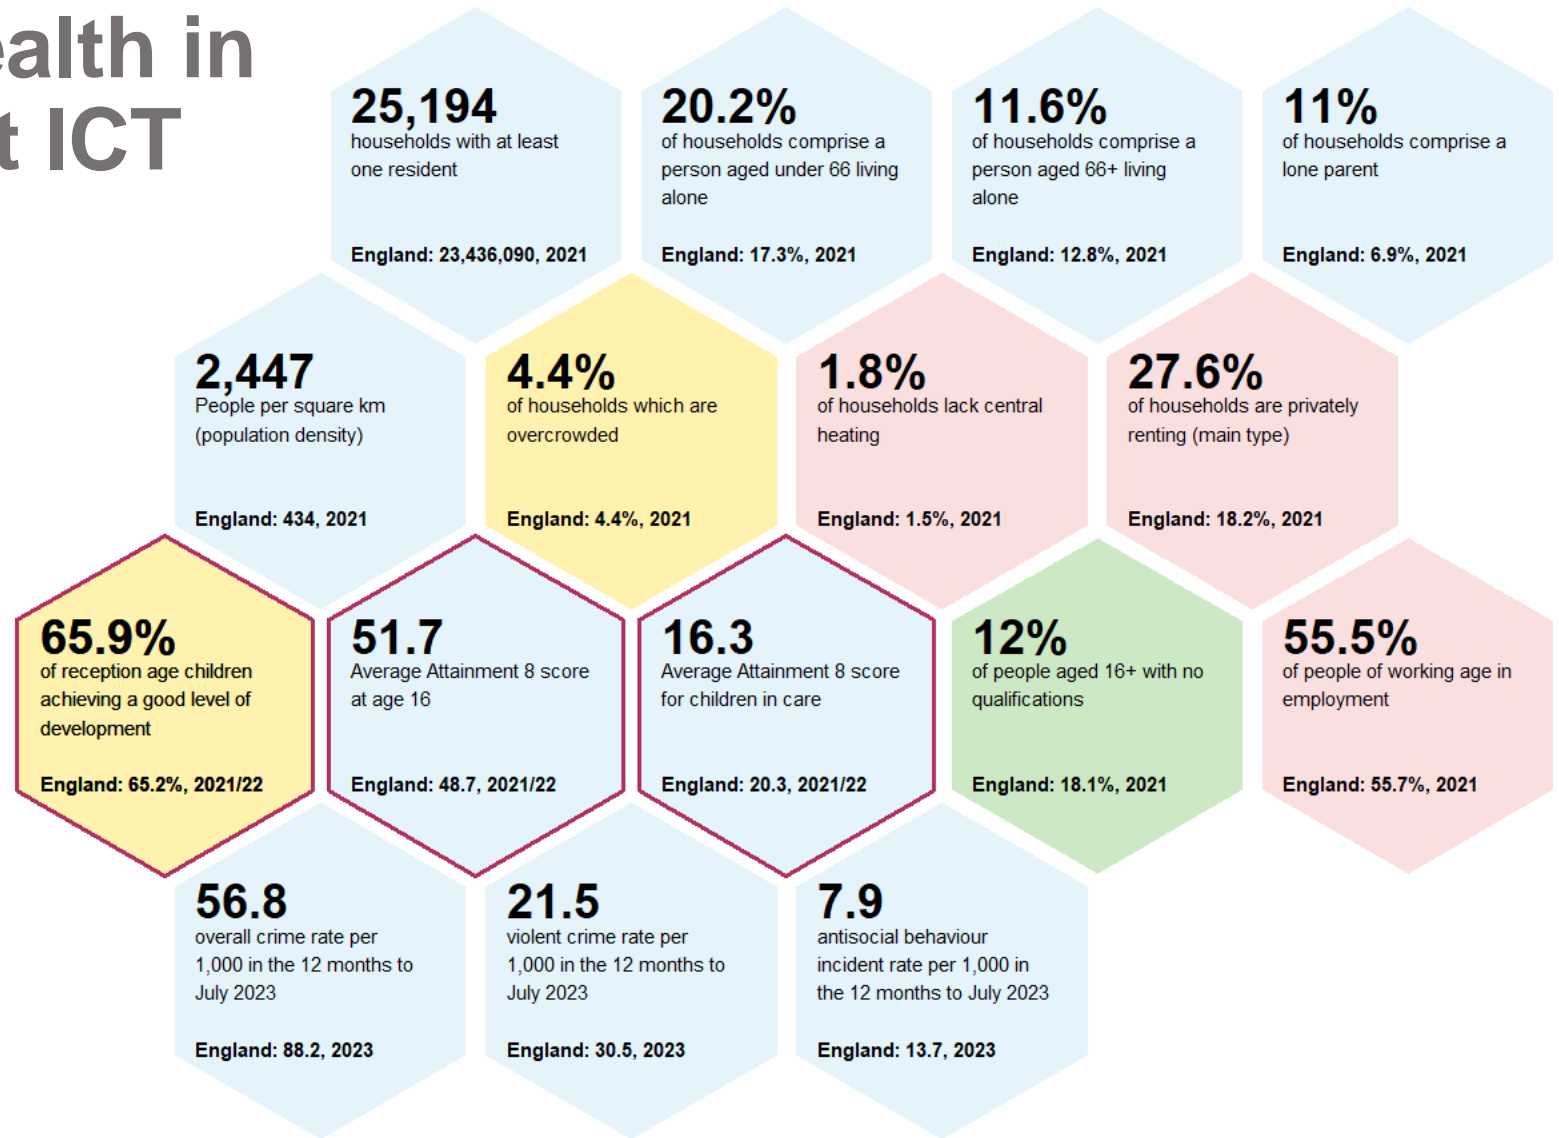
ealth in
t ICT

25,194
households with at least one resident

England: 23,436,090, 2021

20.2%
of households comprise a person aged under 66 living alone

England: 17.3%, 2021

11.6%
of households comprise a person aged 66+ living alone

England: 12.8%, 2021

11%
of households comprise a lone parent

England: 6.9%, 2021

2,447
People per square km (population density)

England: 434, 2021

4.4%
of households which are overcrowded

England: 4.4%, 2021

1.8%
of households lack central heating

England: 1.5%, 2021

27.6%
of households are privately renting (main type)

England: 18.2%, 2021

65.9%
of reception age children achieving a good level of development

England: 65.2%, 2021/22

51.7
Average Attainment 8 score at age 16

England: 48.7, 2021/22

16.3
Average Attainment 8 score for children in care

England: 20.3, 2021/22

12%
of people aged 16+ with no qualifications

England: 18.1%, 2021

55.5%
of people of working age in employment

England: 55.7%, 2021

56.8
overall crime rate per 1,000 in the 12 months to July 2023

England: 88.2, 2023

21.5
violent crime rate per 1,000 in the 12 months to July 2023

England: 30.5, 2023

7.9
antisocial behaviour incident rate per 1,000 in the 12 months to July 2023

England: 13.7, 2023